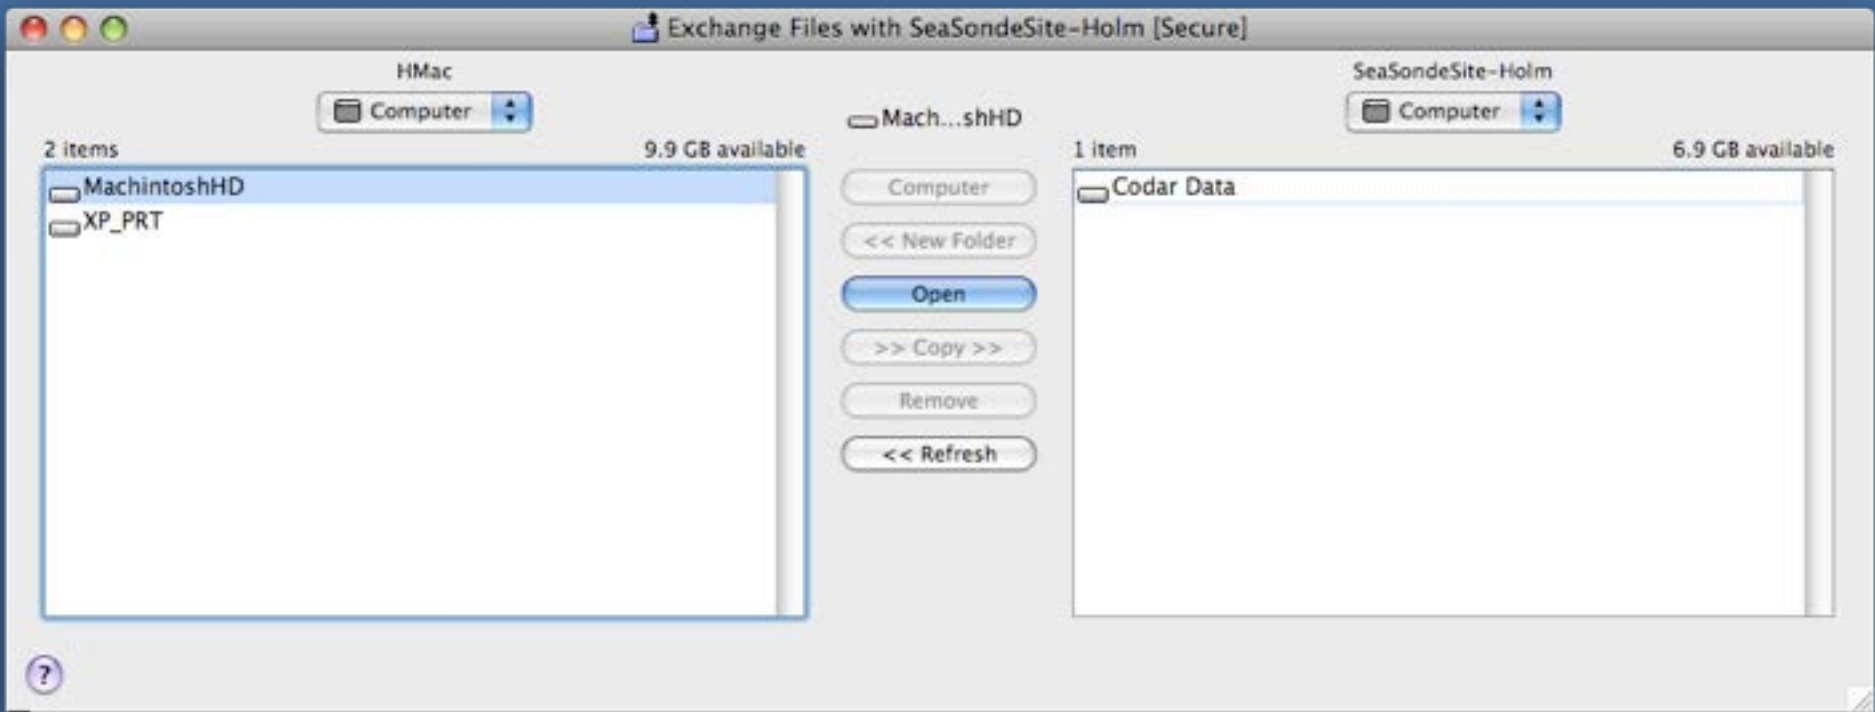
Exchange Files with SeaSondeSite-Holm [Secure]

HMac

Computer

2 items

9.9 GB available

MachintoshHD
XP_PRT

Mach...shHD

Computer

<< New Folder

Open

>> Copy >>

Remove

<< Refresh

SeaSondeSite-Holm

Computer

1 item

6.9 GB available

Codar Data

?